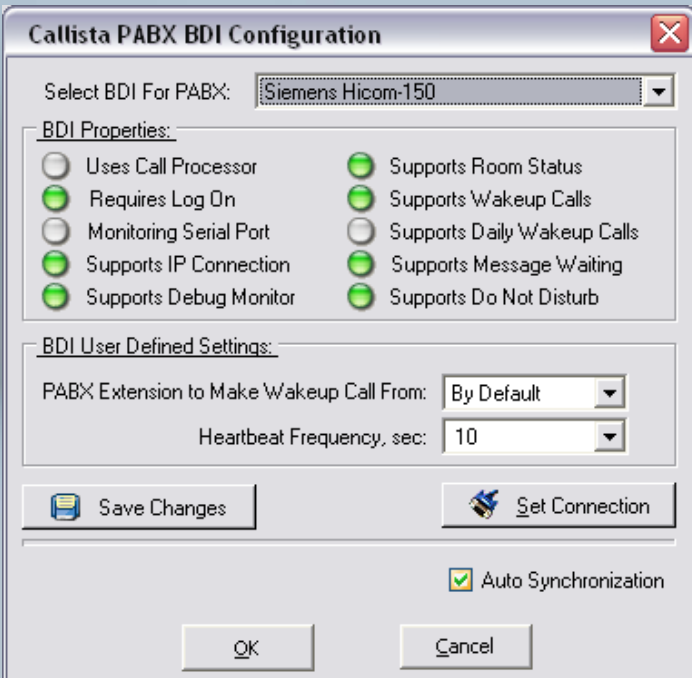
Callista PABX BDI Configuration

Select BDI For PABX: Siemens Hicom-150

BDI Properties:

Uses Call Processor
Requires Log On
Monitoring Serial Port
Supports IP Connection
Supports Debug Monitor

Supports Room Status
Supports Wakeup Calls
Supports Daily Wakeup Calls
Supports Message Waiting
Supports Do Not Disturb

BDI User Defined Settings:

PABX Extension to Make Wakeup Call From: By Default

Heartbeat Frequency, sec: 10

Save Changes

Set Connection

Auto Synchronization

OK

Cancel